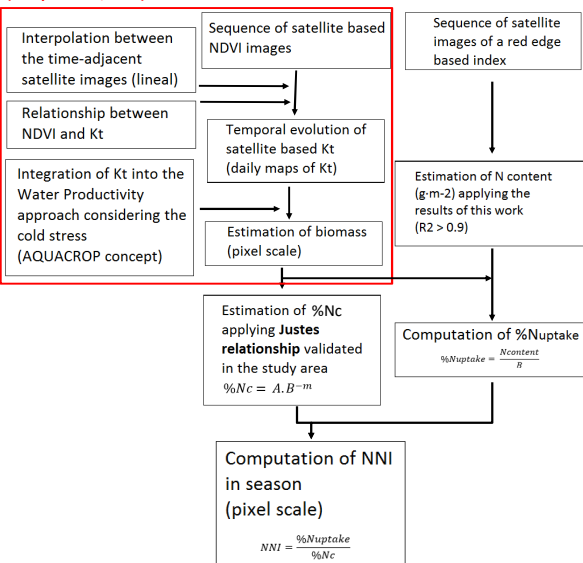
Interpolation between the time-adjacent satellite images (lineal)

Relationship between NDVI and Kt

Integration of Kt into the Water Productivity approach considering the cold stress (AQUACROP concept)

Sequence of satellite based NDVI images

Temporal evolution of satellite based Kt (daily maps of Kt)

Estimation of biomass (pixel scale)

Sequence of satellite images of a red edge based index

Estimation of N content (g·m-2) applying the results of this work (R2 > 0.9)

Estimation of %Nc applying **Justes relationship** validated in the study area $\%Nc = A.B^{-m}$

Computation of %Nuptake
$\%Nuptake = \frac{Ncontent}{B}$

Computation of NNI in season (pixel scale)

$NNI = \frac{\%Nuptake}{\%Nc}$